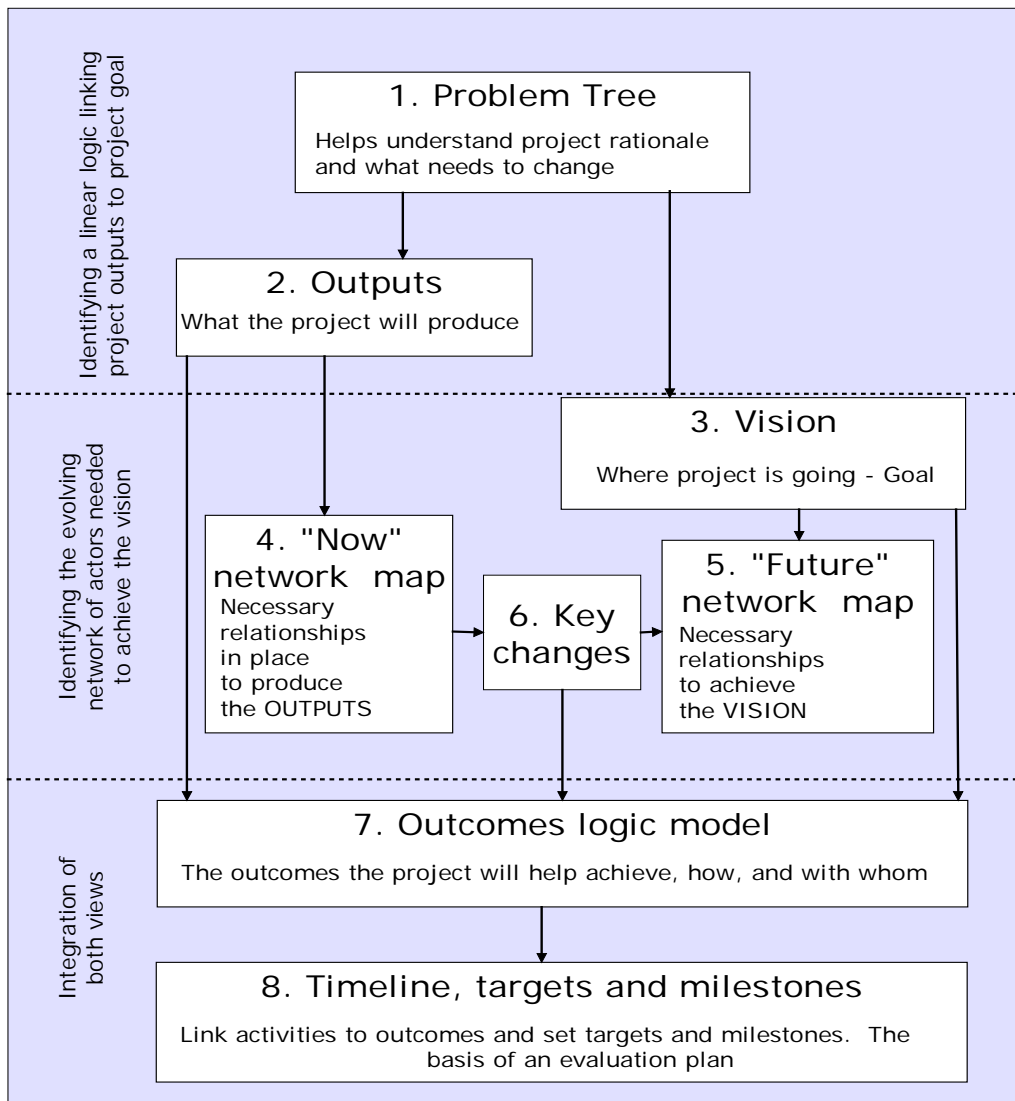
Identifying a linear logic linking project outputs to project goal

1. Problem Tree
Helps understand project rationale and what needs to change

2. Outputs
What the project will produce

Identifying the evolving network of actors needed to achieve the vision

3. Vision
Where project is going - Goal

4. "Now" network map
Necessary relationships in place to produce the OUTPUTS

6. Key changes

5. "Future" network map
Necessary relationships to achieve the VISION

Integration of both views

7. Outcomes logic model
The outcomes the project will help achieve, how, and with whom

8. Timeline, targets and milestones
Link activities to outcomes and set targets and milestones. The basis of an evaluation plan